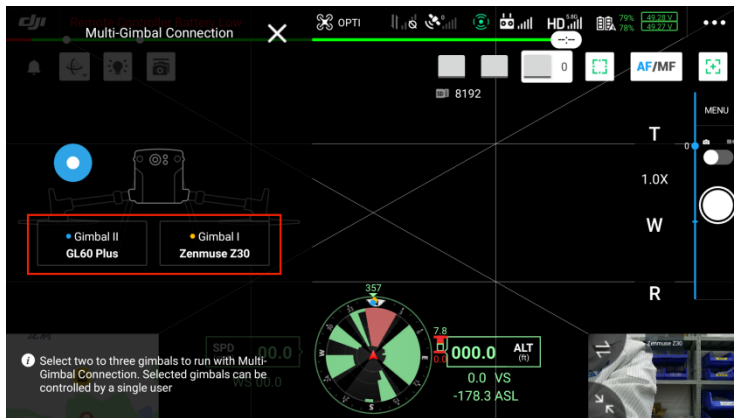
Multi-Gimbal Connection

OPTI

HD

79%
78%

49.28 V
49.27 V

0

AF/MF

8192

MENU

T

1.0X

W

R

Gimbal II
GL60 Plus

Gimbal I
Zenmuse Z30

357

SPD 00.0

WS 00.0

7.8

0.0

000.0

ALT (ft)

0.0 VS

-178.3 ASL

Zenmuse Z30

Select two to three gimbals to run with Multi-Gimbal Connection. Selected gimbals can be controlled by a single user